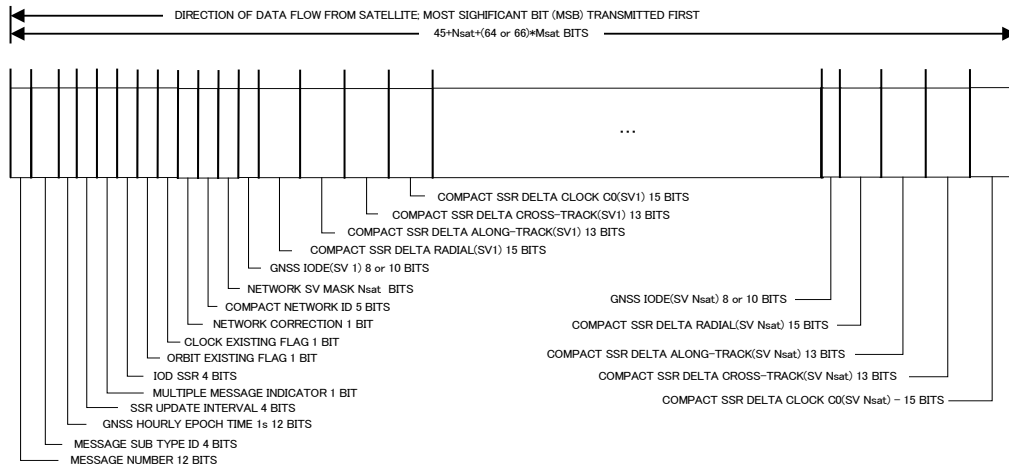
DIRECTION OF DATA FLOW FROM SATELLITE; MOST SIGHIFICANT BIT (MSB) TRANSMITTED FIRST

45+Nsat+(64 or 66)*Msat BITS

...

COMPACT SSR DELTA CLOCK C0(SV1) 15 BITS
COMPACT SSR DELTA CROSS-TRACK(SV1) 13 BITS
COMPACT SSR DELTA ALONG-TRACK(SV1) 13 BITS
COMPACT SSR DELTA RADIAL(SV1) 15 BITS
GNSS IODE(SV 1) 8 or 10 BITS
NETWORK SV MASK Nsat BITS
COMPACT NETWORK ID 5 BITS
NETWORK CORRECTION 1 BIT
CLOCK EXISTING FLAG 1 BIT
ORBIT EXISTING FLAG 1 BIT
IOD SSR 4 BITS
MULTIPLE MESSAGE INDICATOR 1 BIT
SSR UPDATE INTERVAL 4 BITS
GNSS HOURLY EPOCH TIME 1s 12 BITS
MESSAGE SUB TYPE ID 4 BITS
MESSAGE NUMBER 12 BITS

GNSS IODE(SV Nsat) 8 or 10 BITS
COMPACT SSR DELTA RADIAL(SV Nsat) 15 BITS
COMPACT SSR DELTA ALONG-TRACK(SV Nsat) 13 BITS
COMPACT SSR DELTA CROSS-TRACK(SV Nsat) 13 BITS
COMPACT SSR DELTA CLOCK C0(SV Nsat) - 15 BITS